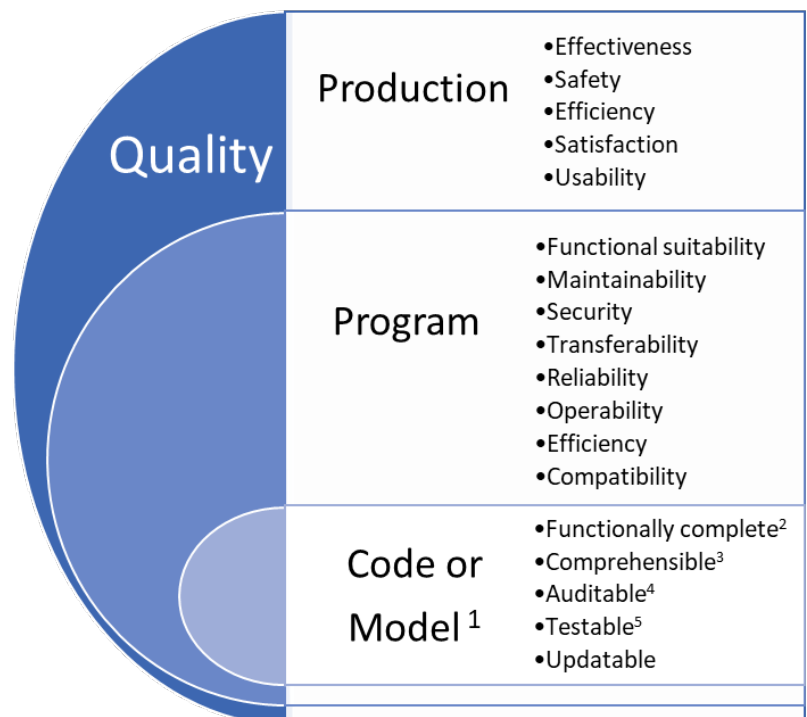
Quality

Production

•Effectiveness
•Safety
•Efficiency
•Satisfaction
•Usability

Program

•Functional suitability
•Maintainability
•Security
•Transferability
•Reliability
•Operability
•Efficiency
•Compatibility

Code or Model $^{1}$

•Functionally complete$^{2}$
•Comprehensible$^{3}$
•Auditable$^{4}$
•Testable$^{5}$
•Updatable